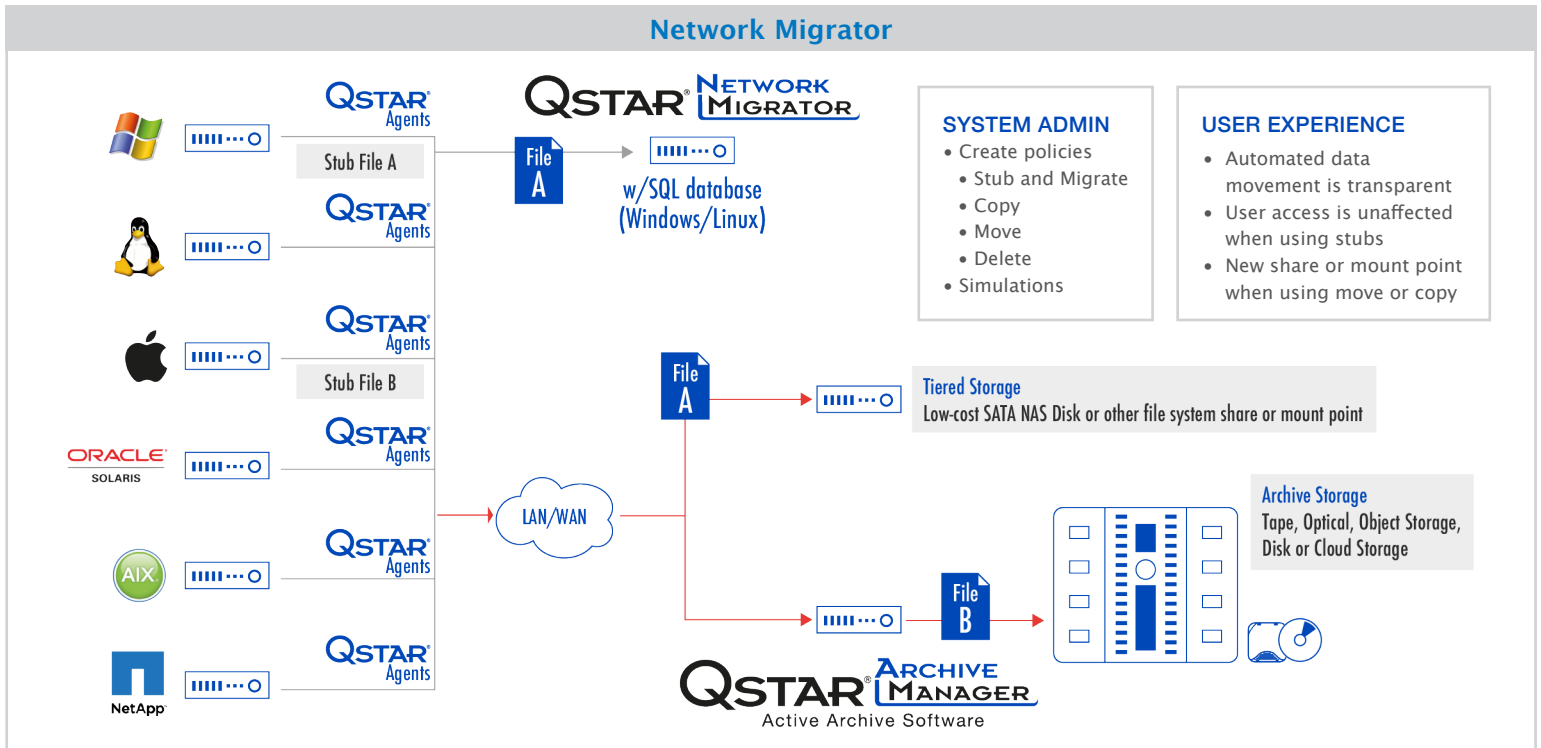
Network Migrator

QSTAR® Agents

Stub File A

QSTAR® Agents

QSTAR® Agents

Stub File B

ORACLE
SOLARIS

QSTAR® Agents

AIX

QSTAR® Agents

NetApp

QSTAR® Agents

QSTAR® NETWORK MIGRATOR

File A

w/SQL database (Windows/Linux)

SYSTEM ADMIN
• Create policies
• Stub and Migrate
• Copy
• Move
• Delete
• Simulations

USER EXPERIENCE
• Automated data movement is transparent
• User access is unaffected when using stubs
• New share or mount point when using move or copy

File A

Tiered Storage
Low-cost SATA NAS Disk or other file system share or mount point

LAN/WAN

Archive Storage
Tape, Optical, Object Storage, Disk or Cloud Storage

File B

QSTAR® ARCHIVE MANAGER
Active Archive Software